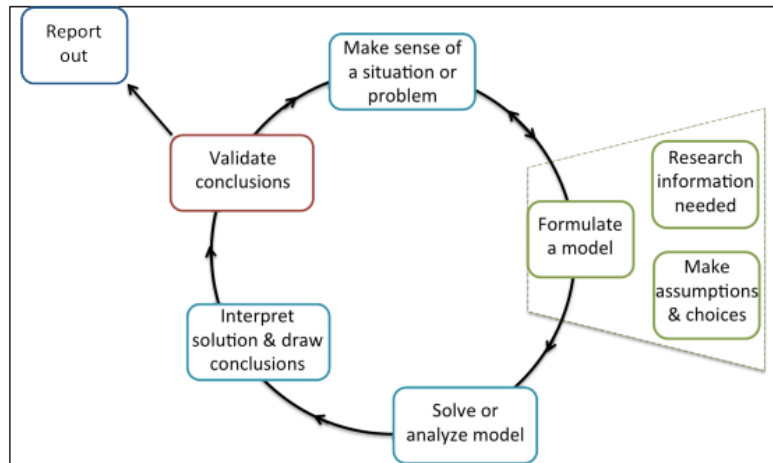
Report out

Make sense of a situation or problem

Formulate a model

Research information needed

Make assumptions & choices

Solve or analyze model

Interpret solution & draw conclusions

Validate conclusions